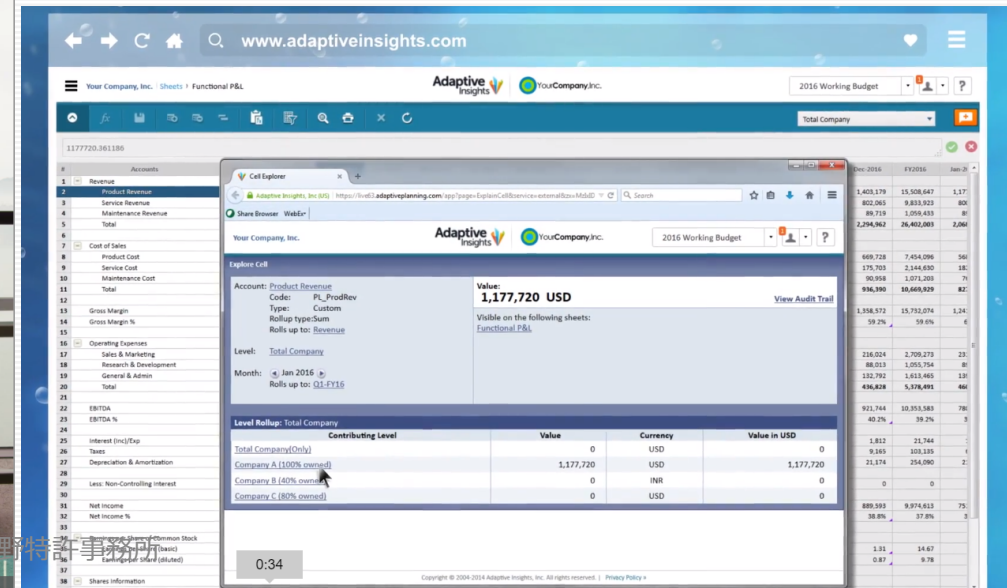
www.adaptiveinsights.com

Your Company, Inc. | Sheets › Functional P&L

Adaptive Insights | YourCompany.Inc.

2016 Working Budget

Total Company

1177720.361186

| | Accounts | Dec-2016 | FY2016 | Jan-2 |
|---|---|---|---|---|
| 1 | Revenue | | | |
| 2 | Product Revenue | 1,403,179 | 15,508,647 | 1,17 |
| 3 | Service Revenue | 802,065 | 9,833,923 | 80 |
| 4 | Maintenance Revenue | 89,719 | 1,059,433 | 8 |
| 5 | Total | 2,294,962 | 26,402,003 | 2,06 |
| 6 | | | | |
| 7 | Cost of Sales | | | |
| 8 | Product Cost | 669,728 | 7,454,096 | 56 |
| 9 | Service Cost | 175,703 | 2,144,630 | 18 |
| 10 | Maintenance Cost | 90,958 | 1,071,203 | 7 |
| 11 | Total | 936,390 | 10,669,929 | 82 |
| 12 | | | | |
| 13 | Gross Margin | 1,358,572 | 15,732,074 | 1,24 |
| 14 | Gross Margin % | 59.2% | 59.6% | 6 |
| 15 | | | | |
| 16 | Operating Expenses | | | |
| 17 | Sales & Marketing | 216,024 | 2,709,273 | 23 |
| 18 | Research & Development | 88,013 | 1,055,754 | 8 |
| 19 | General & Admin | 132,792 | 1,613,465 | 13 |
| 20 | Total | 436,828 | 5,378,491 | 46 |
| 21 | | | | |
| 22 | EBITDA | 921,744 | 10,353,583 | 78 |
| 23 | EBITDA % | 40.2% | 39.2% | 3 |
| 24 | | | | |
| 25 | Interest (Inc)/Exp | 1,812 | 21,744 | |
| 26 | Taxes | 9,165 | 103,185 | |
| 27 | Depreciation & Amortization | 21,174 | 254,090 | 2 |
| 28 | | | | |
| 29 | Less: Non-Controlling Interest | 0 | 0 | |
| 30 | | | | |
| 31 | Net Income | 889,593 | 9,974,613 | 75 |
| 32 | Net Income % | 38.8% | 37.8% | 3 |
| 33 | | | | |
| 34 | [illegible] Share of Common Stock | | | |
| 35 | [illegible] (basic) | 1.31 | 14.67 | |
| 36 | Earnings per Share (diluted) | 0.87 | 9.78 | |
| 37 | | | | |
| 38 | Shares Information | | | |

Cell Explorer
Adaptive Insights, Inc (US) | https://live63.adaptiveplanning.com/app?page=ExplainCell&service=external&sx=MzIxD
Search
Share Browser WebEx

Your Company, Inc. | Adaptive Insights | YourCompany.Inc. | 2016 Working Budget

Explore Cell

Account: Product Revenue
Code: PL_ProdRev
Type: Custom
Rollup type: Sum
Rolls up to: Revenue

Level: Total Company

Month: Jan 2016
Rolls up to: Q1-FY16

Value:
1,177,720 USD
View Audit Trail

Visible on the following sheets:
Functional P&L

Level Rollup: Total Company

| Contributing Level | Value | Currency | Value in USD |
|---|---|---|---|
| Total Company(Only) | 0 | USD | 0 |
| Company A (100% owned) | 1,177,720 | USD | 1,177,720 |
| Company B (40% owned) | 0 | INR | 0 |
| Company C (80% owned) | 0 | USD | 0 |

Copyright © 2004-2014 Adaptive Insights, Inc. All rights reserved. | Privacy Policy »

0:34

野特許事務所